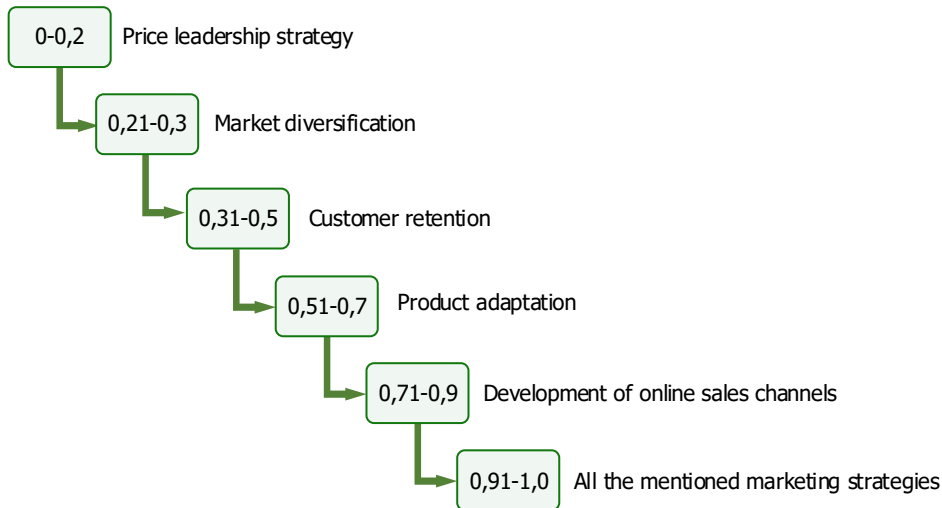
0-0,2 Price leadership strategy

0,21-0,3 Market diversification

0,31-0,5 Customer retention

0,51-0,7 Product adaptation

0,71-0,9 Development of online sales channels

0,91-1,0 All the mentioned marketing strategies